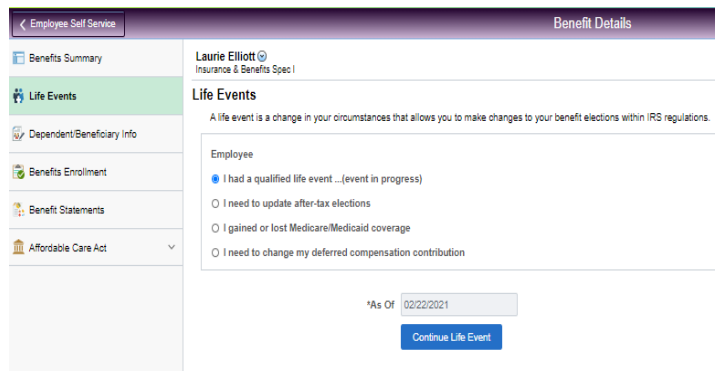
Employee Self Service

Benefit Details

Benefits Summary

Life Events

Dependent/Beneficiary Info

Benefits Enrollment

Benefit Statements

Affordable Care Act

Laurie Elliott
Insurance & Benefits Spec I

Life Events

A life event is a change in your circumstances that allows you to make changes to your benefit elections within IRS regulations.

Employee

I had a qualified life event ...(event in progress)

I need to update after-tax elections

I gained or lost Medicare/Medicaid coverage

I need to change my deferred compensation contribution

*As Of 02/22/2021

Continue Life Event